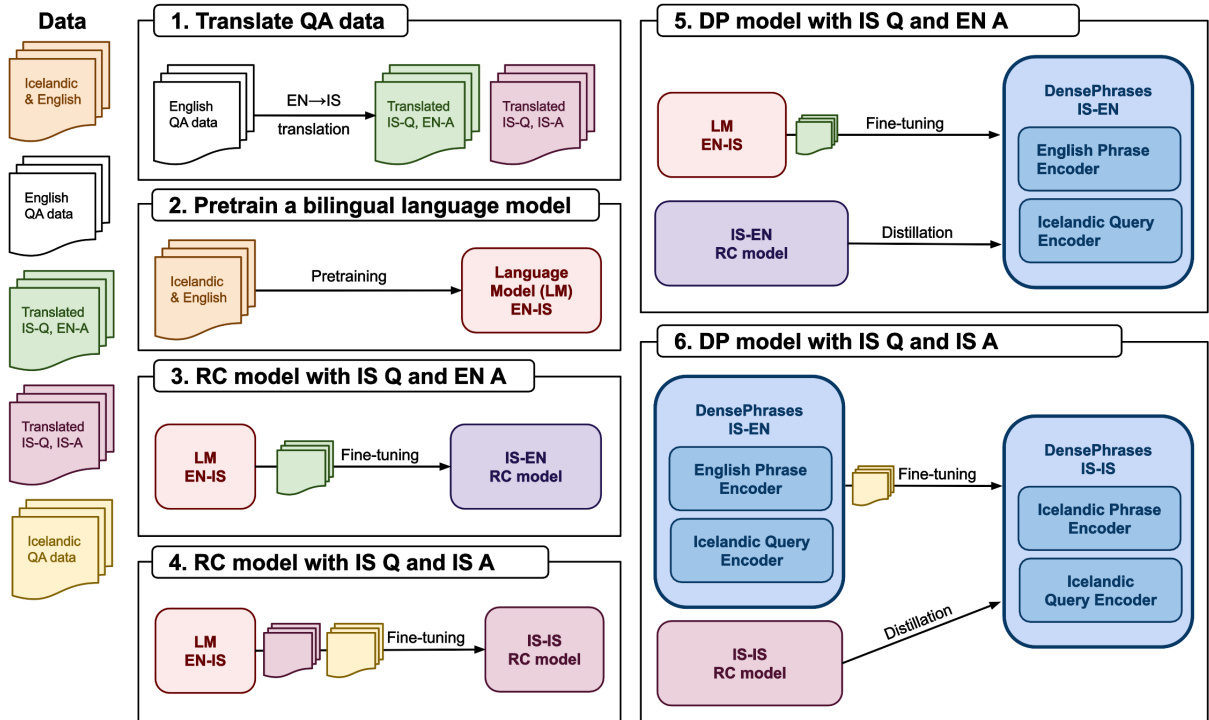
Data

Icelandic & English

English QA data

Translated IS-Q, EN-A

Translated IS-Q, IS-A

Icelandic QA data

1. Translate QA data

English QA data

EN→IS translation

Translated IS-Q, EN-A

Translated IS-Q, IS-A

2. Pretrain a bilingual language model

Icelandic & English

Pretraining

Language Model (LM) EN-IS

3. RC model with IS Q and EN A

LM EN-IS

Fine-tuning

IS-EN RC model

4. RC model with IS Q and IS A

LM EN-IS

Fine-tuning

IS-IS RC model

5. DP model with IS Q and EN A

LM EN-IS

Fine-tuning

DensePhrases IS-EN

English Phrase Encoder

IS-EN RC model

Distillation

Icelandic Query Encoder

6. DP model with IS Q and IS A

DensePhrases IS-EN

English Phrase Encoder

Icelandic Query Encoder

Fine-tuning

DensePhrases IS-IS

Icelandic Phrase Encoder

Icelandic Query Encoder

Distillation

IS-IS RC model